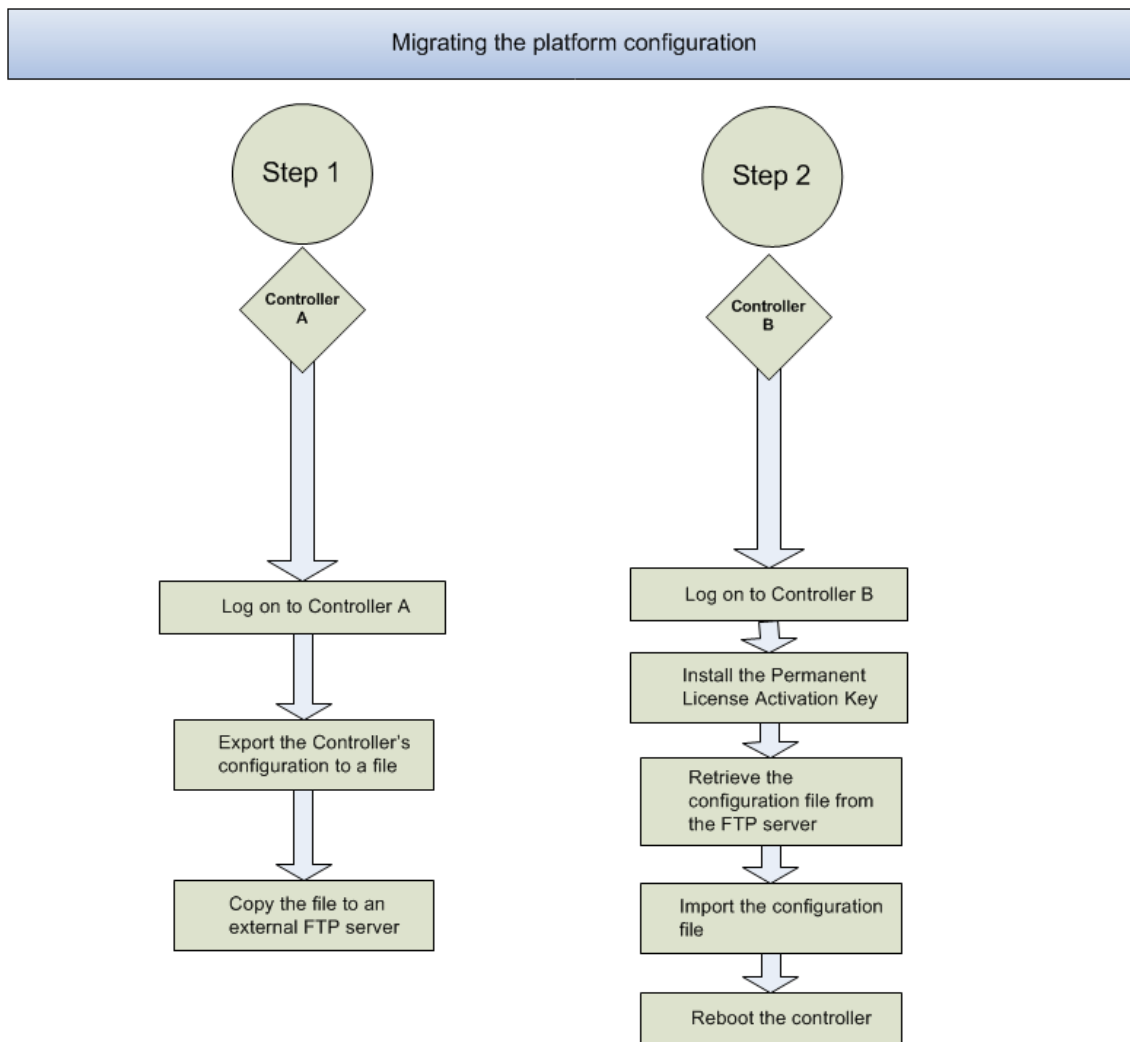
Migrating the platform configuration

Step 1

Controller A

Log on to Controller A

Export the Controller's configuration to a file

Copy the file to an external FTP server

Step 2

Controller B

Log on to Controller B

Install the Permanent License Activation Key

Retrieve the configuration file from the FTP server

Import the configuration file

Reboot the controller